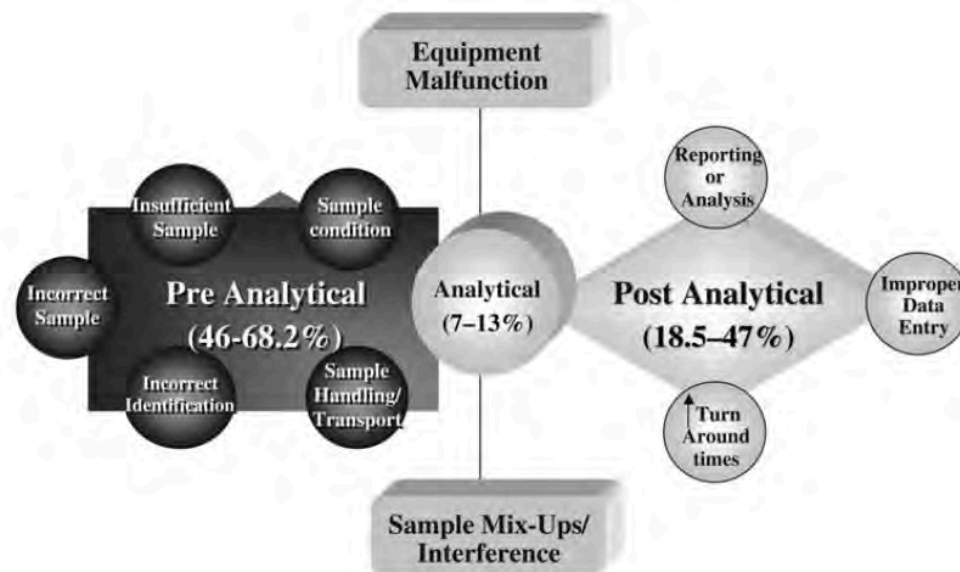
Equipment Malfunction

Insufficient Sample

Sample condition

Incorrect Sample

Pre Analytical (46-68.2%)

Incorrect Identification

Sample Handling/ Transport

Analytical (7–13%)

Reporting or Analysis

Post Analytical (18.5–47%)

Improper Data Entry

↑ Turn Around times

Sample Mix-Ups/ Interference